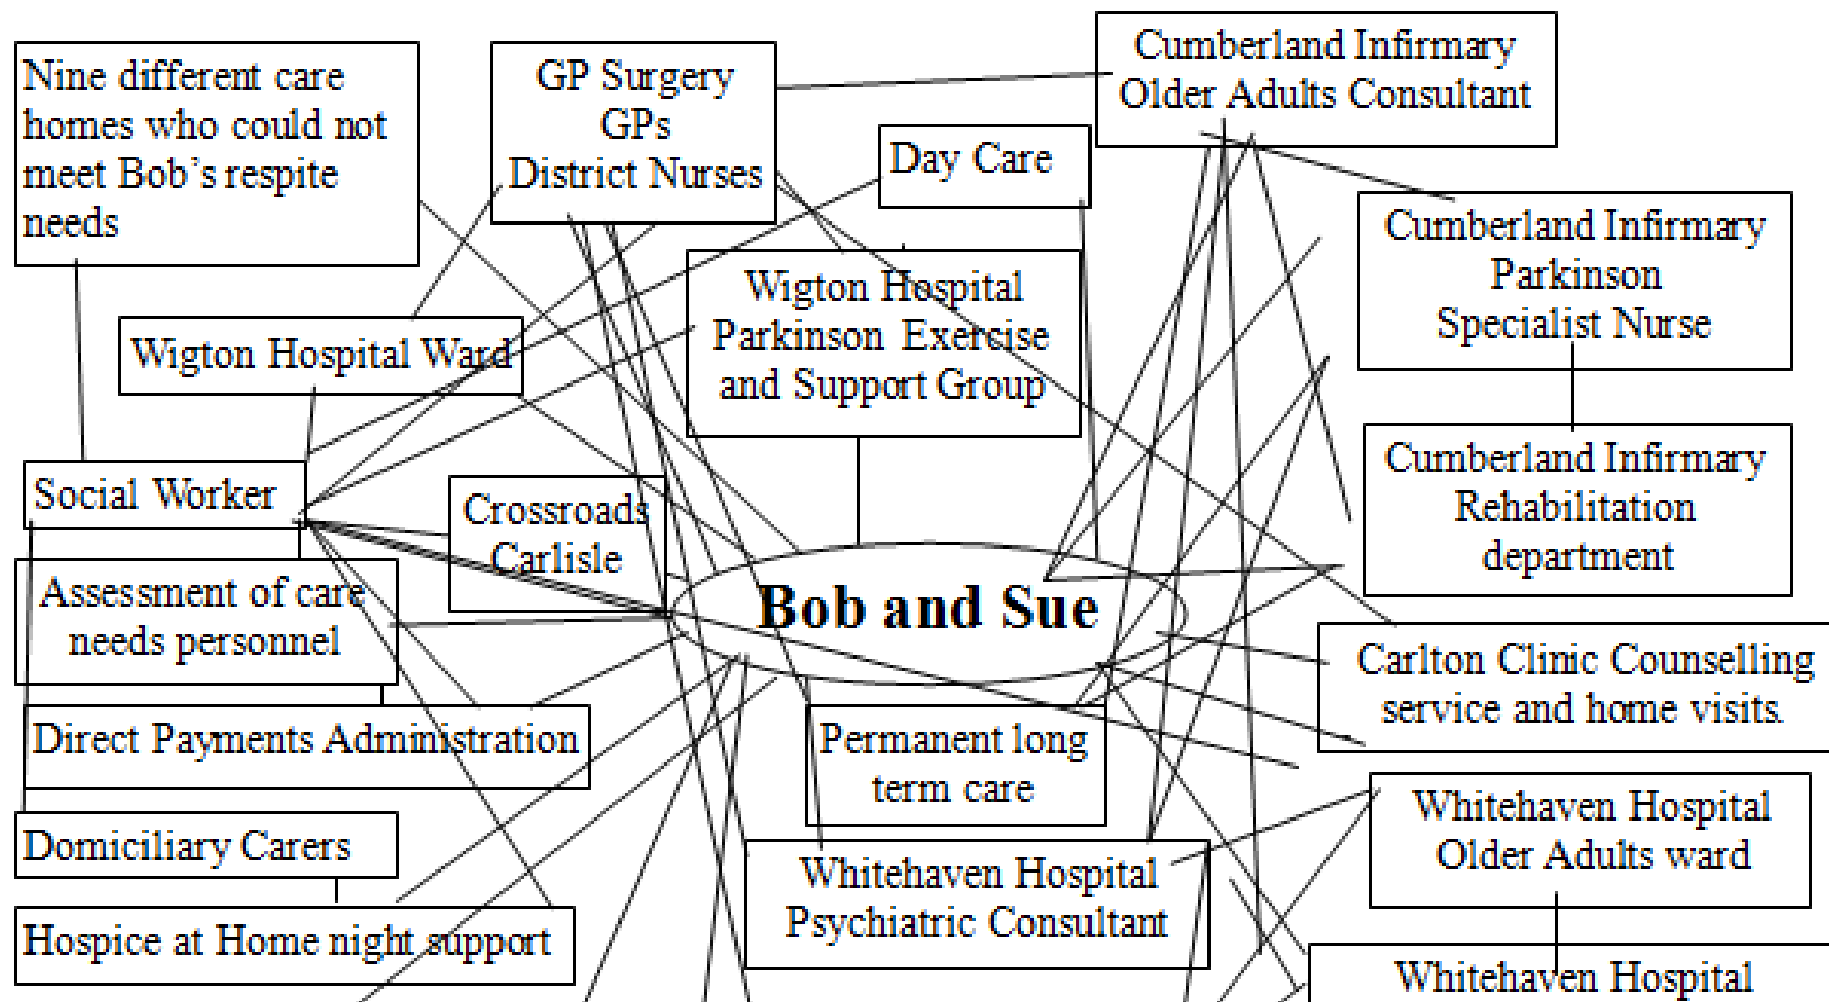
Nine different care homes who could not meet Bob's respite needs

GP Surgery
GPs
District Nurses

Cumberland Infirmary
Older Adults Consultant

Day Care

Cumberland Infirmary
Parkinson
Specialist Nurse

Wigton Hospital
Parkinson Exercise
and Support Group

Wigton Hospital Ward

Cumberland Infirmary
Rehabilitation
department

Social Worker

Crossroads
Carlisle

Bob and Sue

Assessment of care needs personnel

Carlton Clinic Counselling service and home visits.

Direct Payments Administration

Permanent long term care

Whitehaven Hospital
Older Adults ward

Domiciliary Carers

Whitehaven Hospital
Psychiatric Consultant

Hospice at Home night support

Whitehaven Hospital